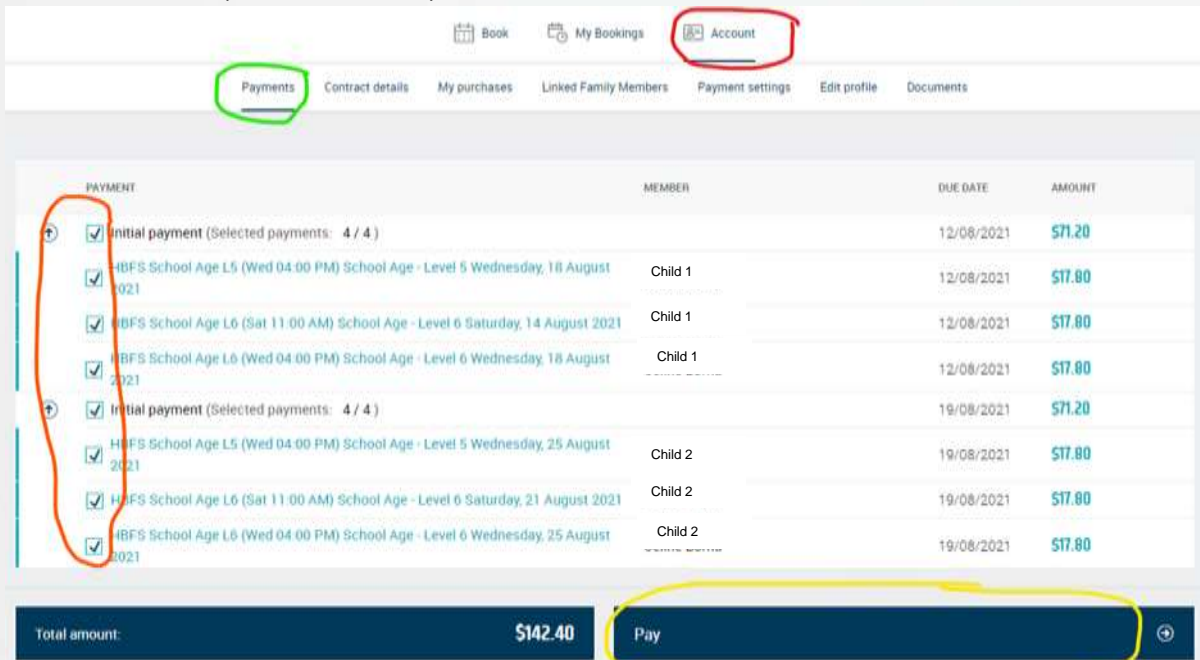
Book My Bookings Account

Payments Contract details My purchases Linked Family Members Payment settings Edit profile Documents

| PAYMENT | MEMBER | DUE DATE | AMOUNT |
|---|---|---|---|
| Initial payment (Selected payments: 4 / 4 ) | | 12/08/2021 | $71.20 |
| HBFS School Age L5 (Wed 04:00 PM) School Age - Level 5 Wednesday, 18 August 2021 | Child 1 | 12/08/2021 | $17.80 |
| HBFS School Age L6 (Sat 11:00 AM) School Age - Level 6 Saturday, 14 August 2021 | Child 1 | 12/08/2021 | $17.80 |
| HBFS School Age L6 (Wed 04:00 PM) School Age - Level 6 Wednesday, 18 August 2021 | Child 1 | 12/08/2021 | $17.80 |
| Initial payment (Selected payments: 4 / 4 ) | | 19/08/2021 | $71.20 |
| HBFS School Age L5 (Wed 04:00 PM) School Age - Level 5 Wednesday, 25 August 2021 | Child 2 | 19/08/2021 | $17.80 |
| HBFS School Age L6 (Sat 11:00 AM) School Age - Level 6 Saturday, 21 August 2021 | Child 2 | 19/08/2021 | $17.80 |
| HBFS School Age L6 (Wed 04:00 PM) School Age - Level 6 Wednesday, 25 August 2021 | Child 2 | 19/08/2021 | $17.80 |

Total amount: $142.40

Pay